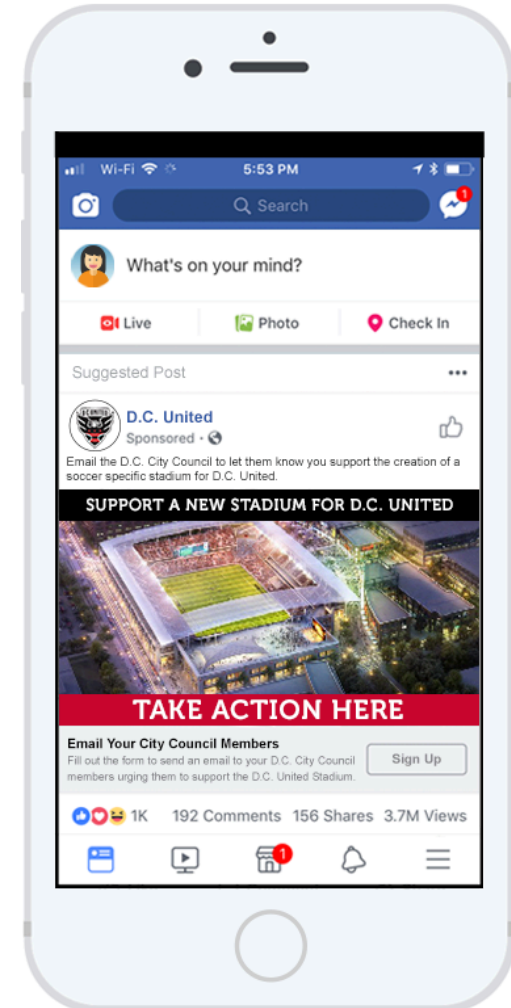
Wi-Fi 5:53 PM

Search

1

What's on your mind?

Live Photo Check In

Suggested Post

D.C. United
Sponsored ·

Email the D.C. City Council to let them know you support the creation of a soccer specific stadium for D.C. United.

SUPPORT A NEW STADIUM FOR D.C. UNITED

TAKE ACTION HERE

Email Your City Council Members
Fill out the form to send an email to your D.C. City Council members urging them to support the D.C. United Stadium.

Sign Up

1K 192 Comments 156 Shares 3.7M Views

1